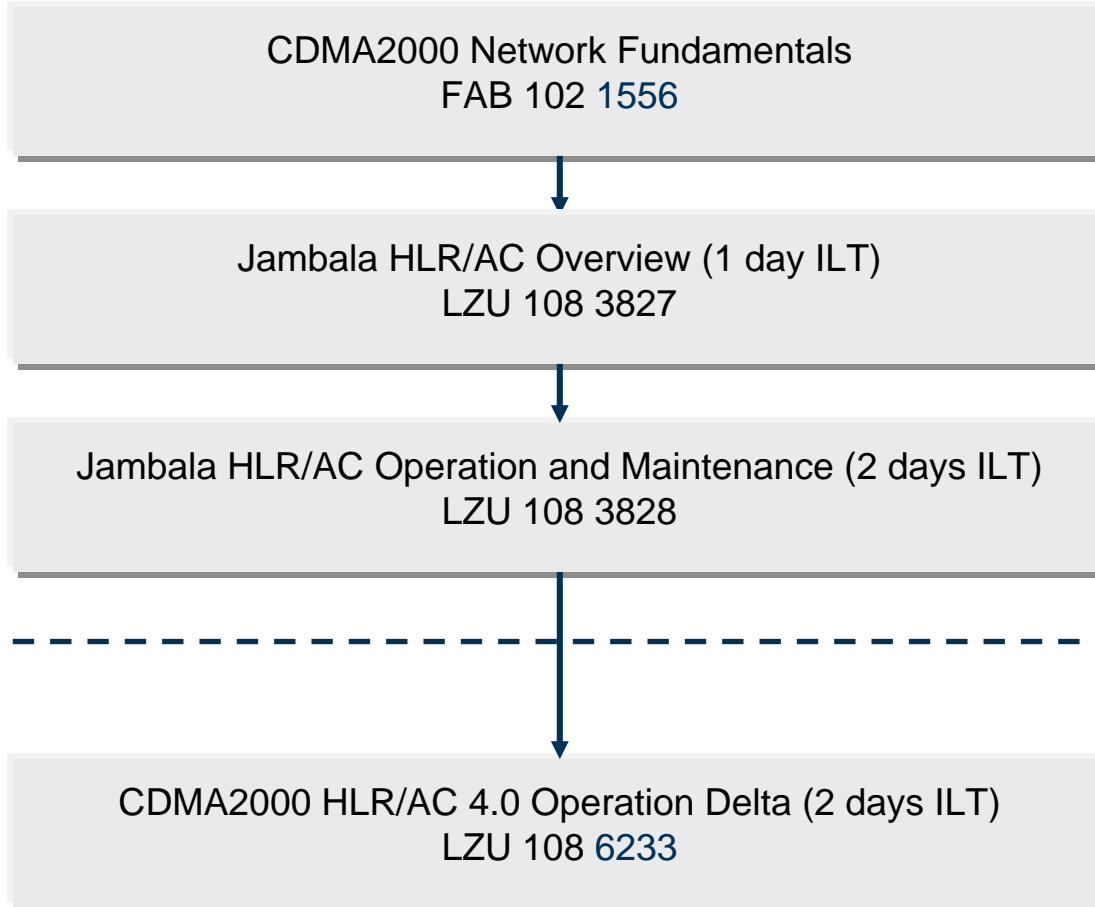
CDMA2000 Network Fundamentals
FAB 102 1556

Jambala HLR/AC Overview (1 day ILT)
LZU 108 3827

Jambala HLR/AC Operation and Maintenance (2 days ILT)
LZU 108 3828

CDMA2000 HLR/AC 4.0 Operation Delta (2 days ILT)
LZU 108 6233